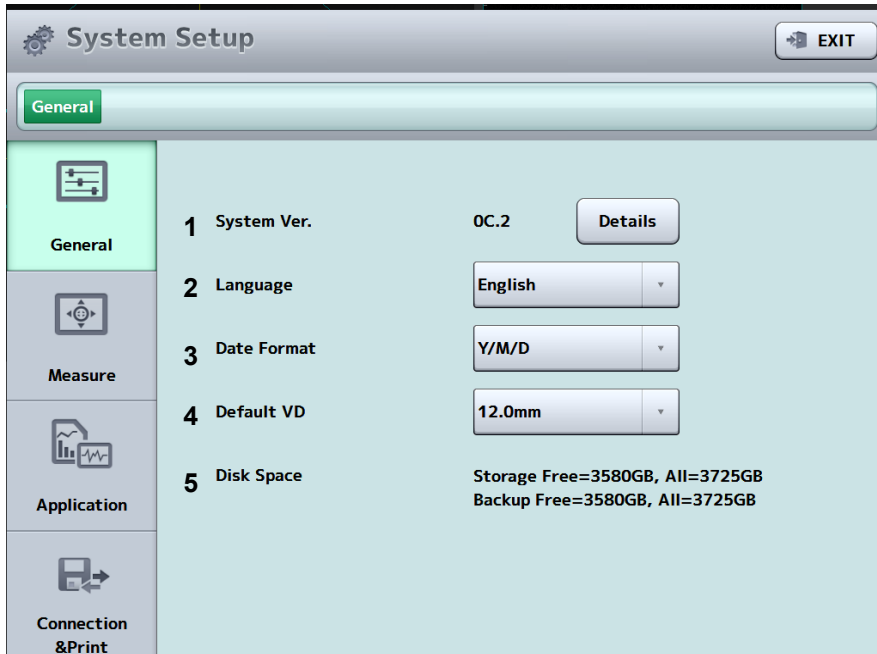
System Setup

EXIT

General

General

Measure

Application

Connection &Print

1 System Ver. 0C.2 Details

2 Language English

3 Date Format Y/M/D

4 Default VD 12.0mm

5 Disk Space Storage Free=3580GB, All=3725GB
Backup Free=3580GB, All=3725GB